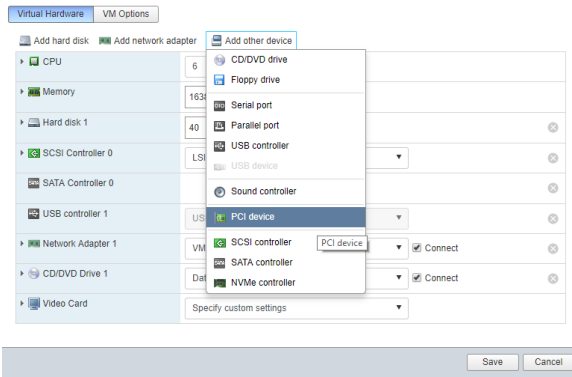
Virtual Hardware VM Options

Add hard disk Add network adapter Add other device

CPU 6

Memory 163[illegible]

Hard disk 1 40

SCSI Controller 0 LSI

SATA Controller 0

USB controller 1 US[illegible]

Network Adapter 1 VM

CD/DVD Drive 1 Dat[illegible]

Video Card Specify custom settings

CD/DVD drive
Floppy drive
Serial port
Parallel port
USB controller
USB device
Sound controller
PCI device
SCSI controller
SATA controller
NVMe controller

PCI device

Connect

Connect

Save Cancel